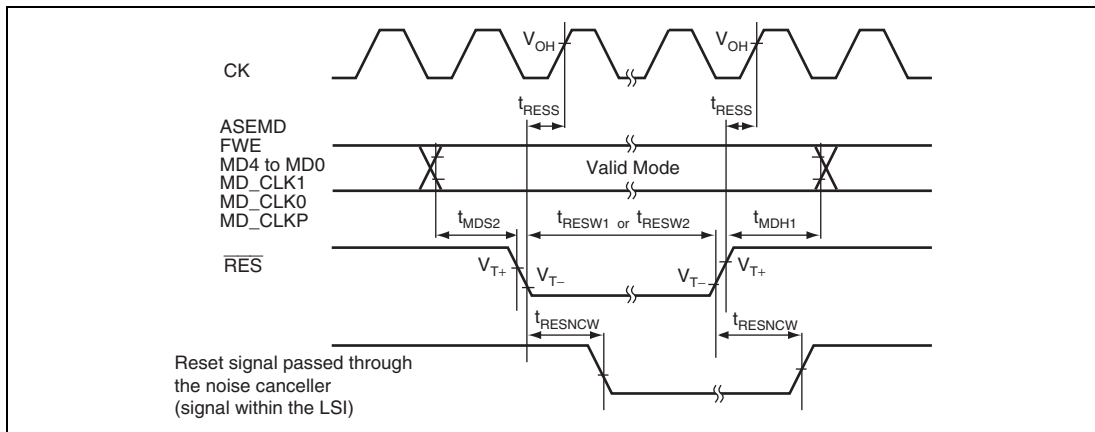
CK

$V_{OH}$

$V_{OH}$

$t_{RESS}$

$t_{RESS}$

ASEMD
FWE
MD4 to MD0
MD_CLK1
MD_CLK0
MD_CLKP

Valid Mode

$t_{MDS2}$

$t_{RESW1}$ or $t_{RESW2}$

$t_{MDH1}$

$\overline{RES}$

$V_{T+}$

$V_{T-}$

$V_{T-}$

$V_{T+}$

$t_{RESNCW}$

$t_{RESNCW}$

Reset signal passed through the noise canceller (signal within the LSI)